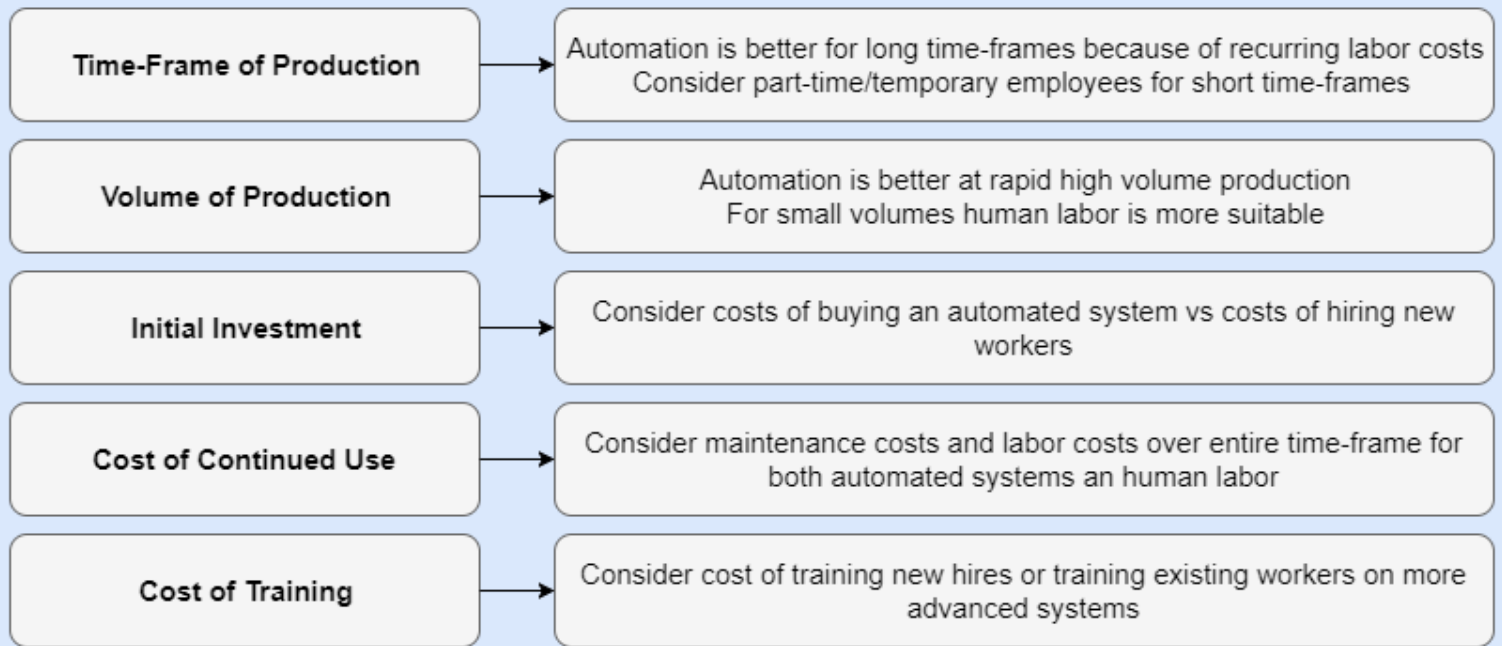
Time-Frame of Production

Automation is better for long time-frames because of recurring labor costs
Consider part-time/temporary employees for short time-frames

Volume of Production

Automation is better at rapid high volume production
For small volumes human labor is more suitable

Initial Investment

Consider costs of buying an automated system vs costs of hiring new workers

Cost of Continued Use

Consider maintenance costs and labor costs over entire time-frame for both automated systems an human labor

Cost of Training

Consider cost of training new hires or training existing workers on more advanced systems